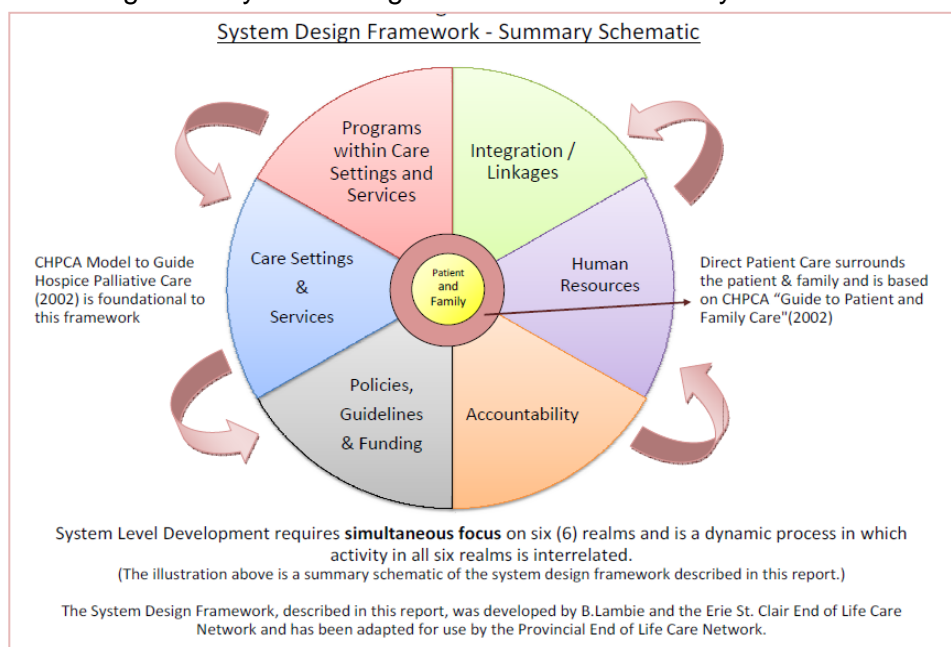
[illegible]

System Design Framework - Summary Schematic

Programs within Care Settings and Services

Integration / Linkages

Care Settings & Services

Patient and Family

Human Resources

Policies, Guidelines & Funding

Accountability

CHPCA Model to Guide Hospice Palliative Care (2002) is foundational to this framework

Direct Patient Care surrounds the patient & family and is based on CHPCA "Guide to Patient and Family Care"(2002)

System Level Development requires **simultaneous focus** on six (6) realms and is a dynamic process in which activity in all six realms is interrelated.
(The illustration above is a summary schematic of the system design framework described in this report.)

The System Design Framework, described in this report, was developed by B.Lambie and the Erie St. Clair End of Life Care Network and has been adapted for use by the Provincial End of Life Care Network.